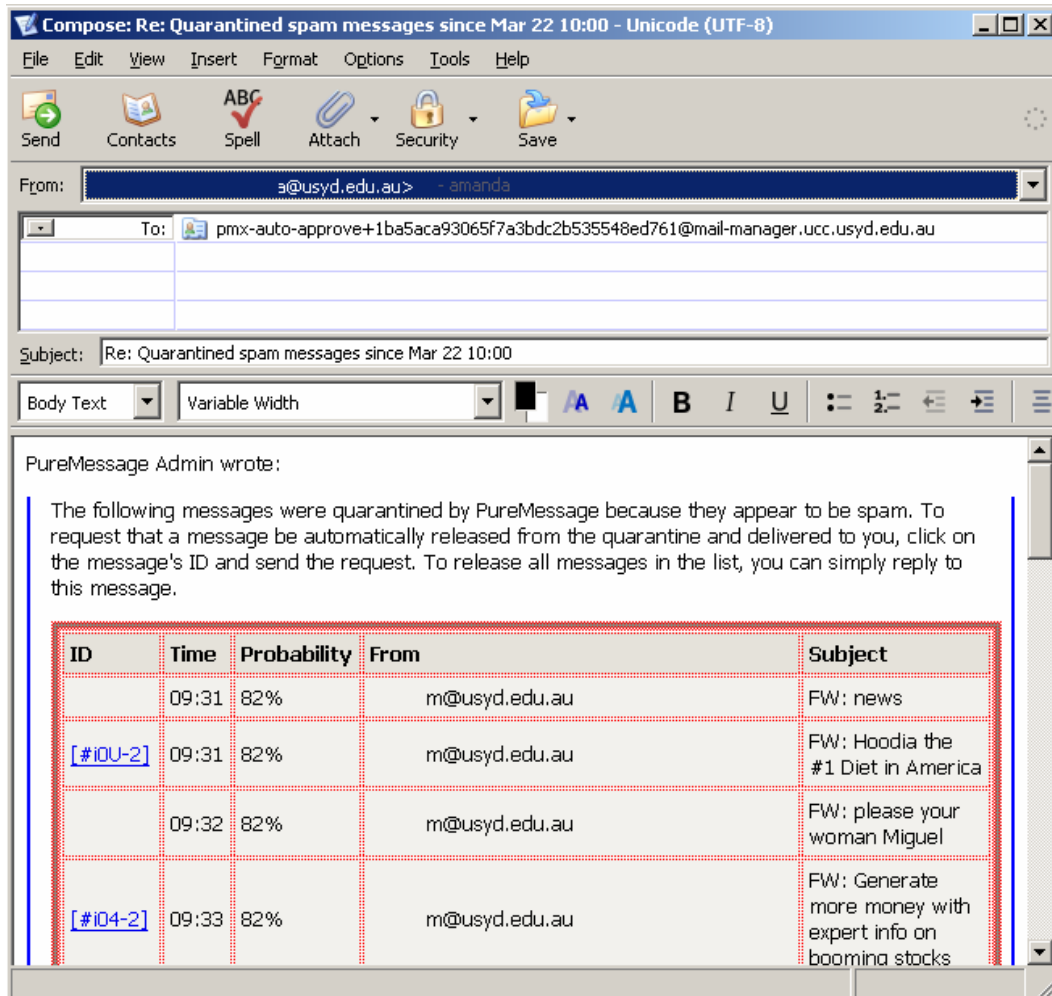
Compose: Re: Quarantined spam messages since Mar 22 10:00 - Unicode (UTF-8)

File Edit View Insert Format Options Tools Help

Send Contacts Spell Attach Security Save

From: a@usyd.edu.au> - amanda

To: pmx-auto-approve+1ba5aca93065f7a3bdc2b535548ed761@mail-manager.ucc.usyd.edu.au

Subject: Re: Quarantined spam messages since Mar 22 10:00

Body Text Variable Width

PureMessage Admin wrote:

The following messages were quarantined by PureMessage because they appear to be spam. To request that a message be automatically released from the quarantine and delivered to you, click on the message's ID and send the request. To release all messages in the list, you can simply reply to this message.

| ID | Time | Probability | From | Subject |
|---|---|---|---|---|
| | 09:31 | 82% | m@usyd.edu.au | FW: news |
| [#i0U-2] | 09:31 | 82% | m@usyd.edu.au | FW: Hoodia the #1 Diet in America |
| | 09:32 | 82% | m@usyd.edu.au | FW: please your woman Miguel |
| [#i04-2] | 09:33 | 82% | m@usyd.edu.au | FW: Generate more money with expert info on booming stocks |